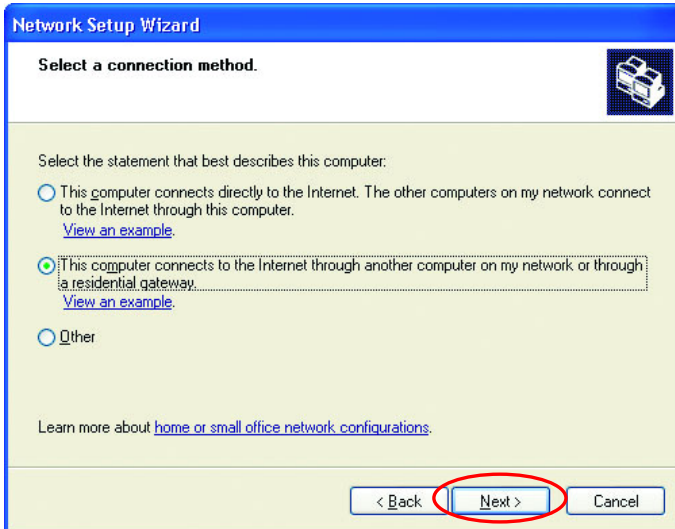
Network Setup Wizard

Select a connection method.

Select the statement that best describes this computer:

This computer connects directly to the Internet. The other computers on my network connect to the Internet through this computer.
View an example.

This computer connects to the Internet through another computer on my network or through a residential gateway.
View an example.

Other

Learn more about home or small office network configurations.

< Back Next > Cancel